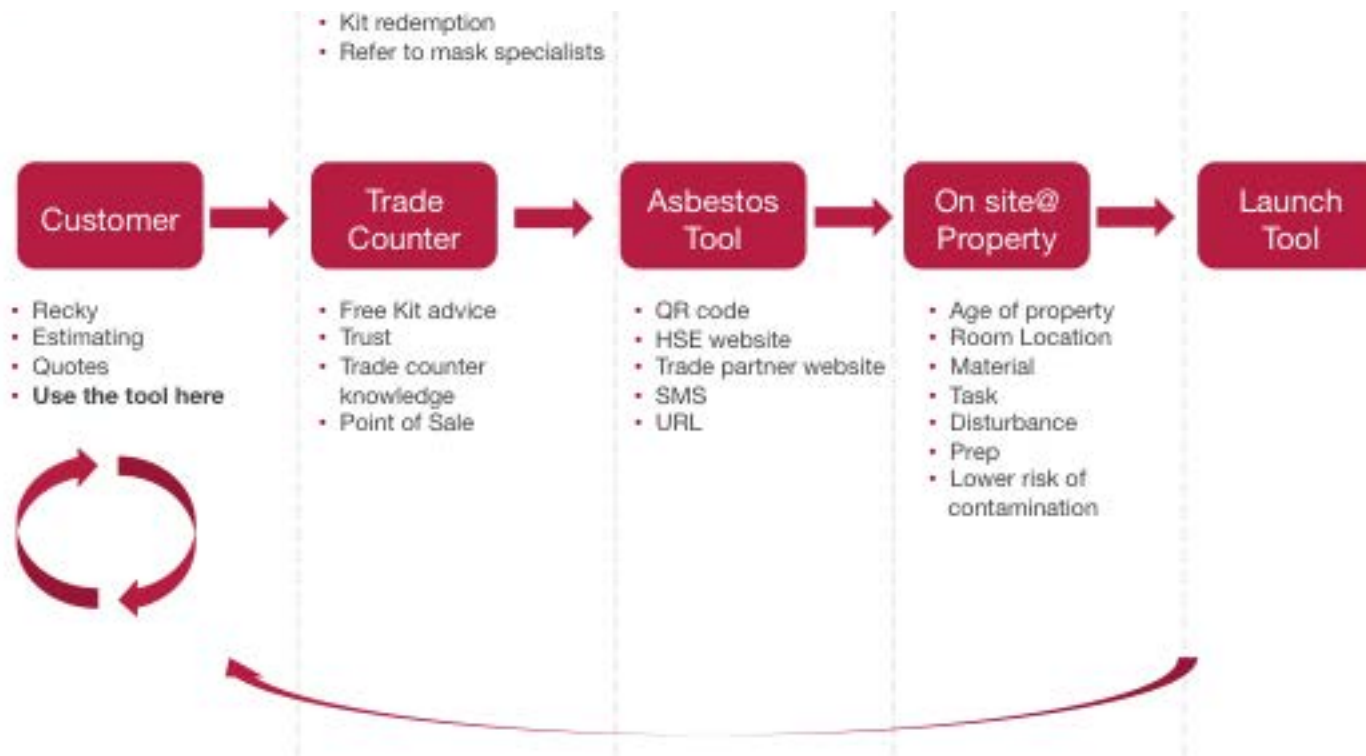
• Kit redemption
• Refer to mask specialists

Customer

• Recky
• Estimating
• Quotes
• **Use the tool here**

Trade Counter

• Free Kit advice
• Trust
• Trade counter knowledge
• Point of Sale

Asbestos Tool

• QR code
• HSE website
• Trade partner website
• SMS
• URL

On site@ Property

• Age of property
• Room Location
• Material
• Task
• Disturbance
• Prep
• Lower risk of contamination

Launch Tool